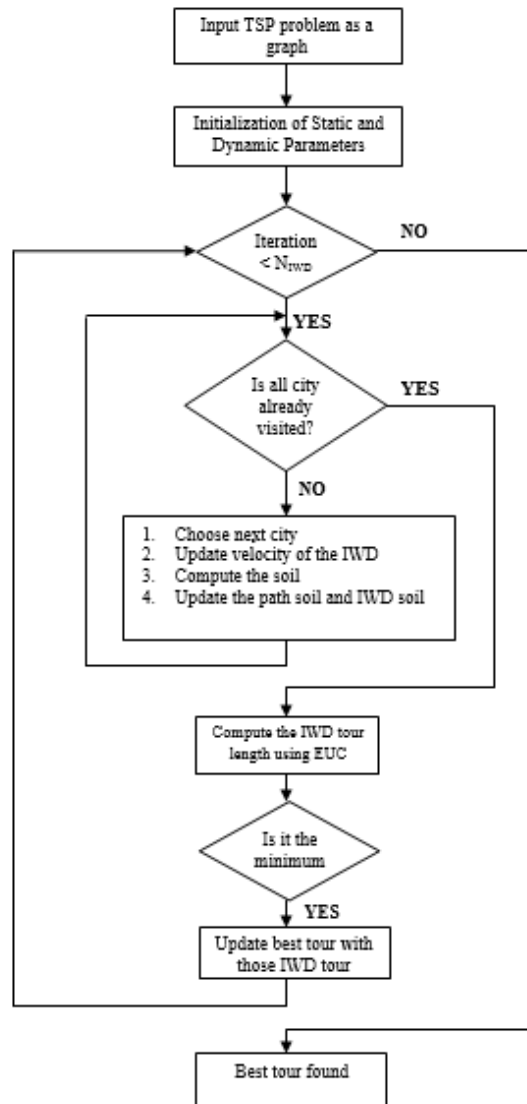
Input TSP problem as a graph

Initialization of Static and Dynamic Parameters

Iteration $< N_{IWD}$

NO

YES

Is all city already visited?

YES

NO

1. Choose next city
2. Update velocity of the IWD
3. Compute the soil
4. Update the path soil and IWD soil

Compute the IWD tour length using EUC

Is it the minimum

YES

Update best tour with those IWD tour

Best tour found